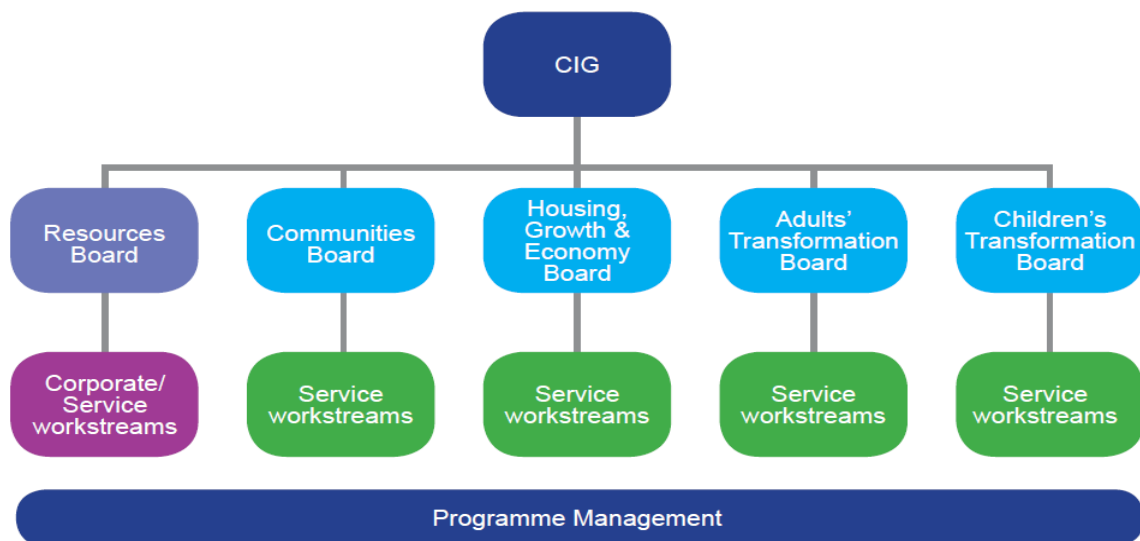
CIG

Resources Board

Communities Board

Housing, Growth & Economy Board

Adults' Transformation Board

Children's Transformation Board

Corporate/ Service workstreams

Service workstreams

Service workstreams

Service workstreams

Service workstreams

Programme Management